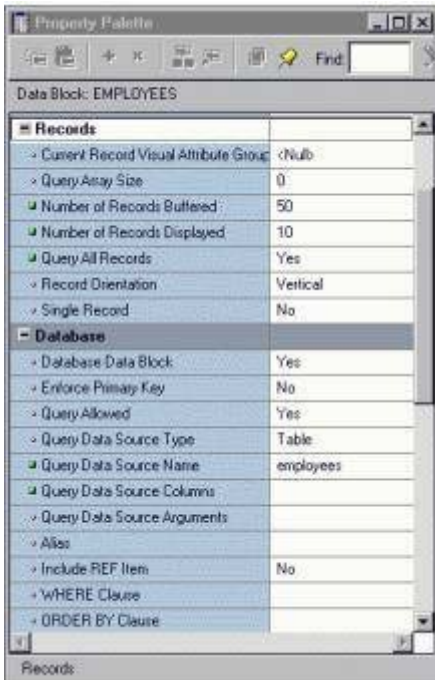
Property Palette

Find:

Data Block: EMPLOYEES

| | |
|---|---|
| Records | |
| Current Record Visual Attribute Group | <Null> |
| Query Array Size | 0 |
| Number of Records Buffered | 50 |
| Number of Records Displayed | 10 |
| Query All Records | Yes |
| Record Orientation | Vertical |
| Single Record | No |
| Database | |
| Database Data Block | Yes |
| Enforce Primary Key | No |
| Query Allowed | Yes |
| Query Data Source Type | Table |
| Query Data Source Name | employees |
| Query Data Source Columns | |
| Query Data Source Arguments | |
| Alias | |
| Include REF Item | No |
| WHERE Clause | |
| ORDER BY Clause | |

Records